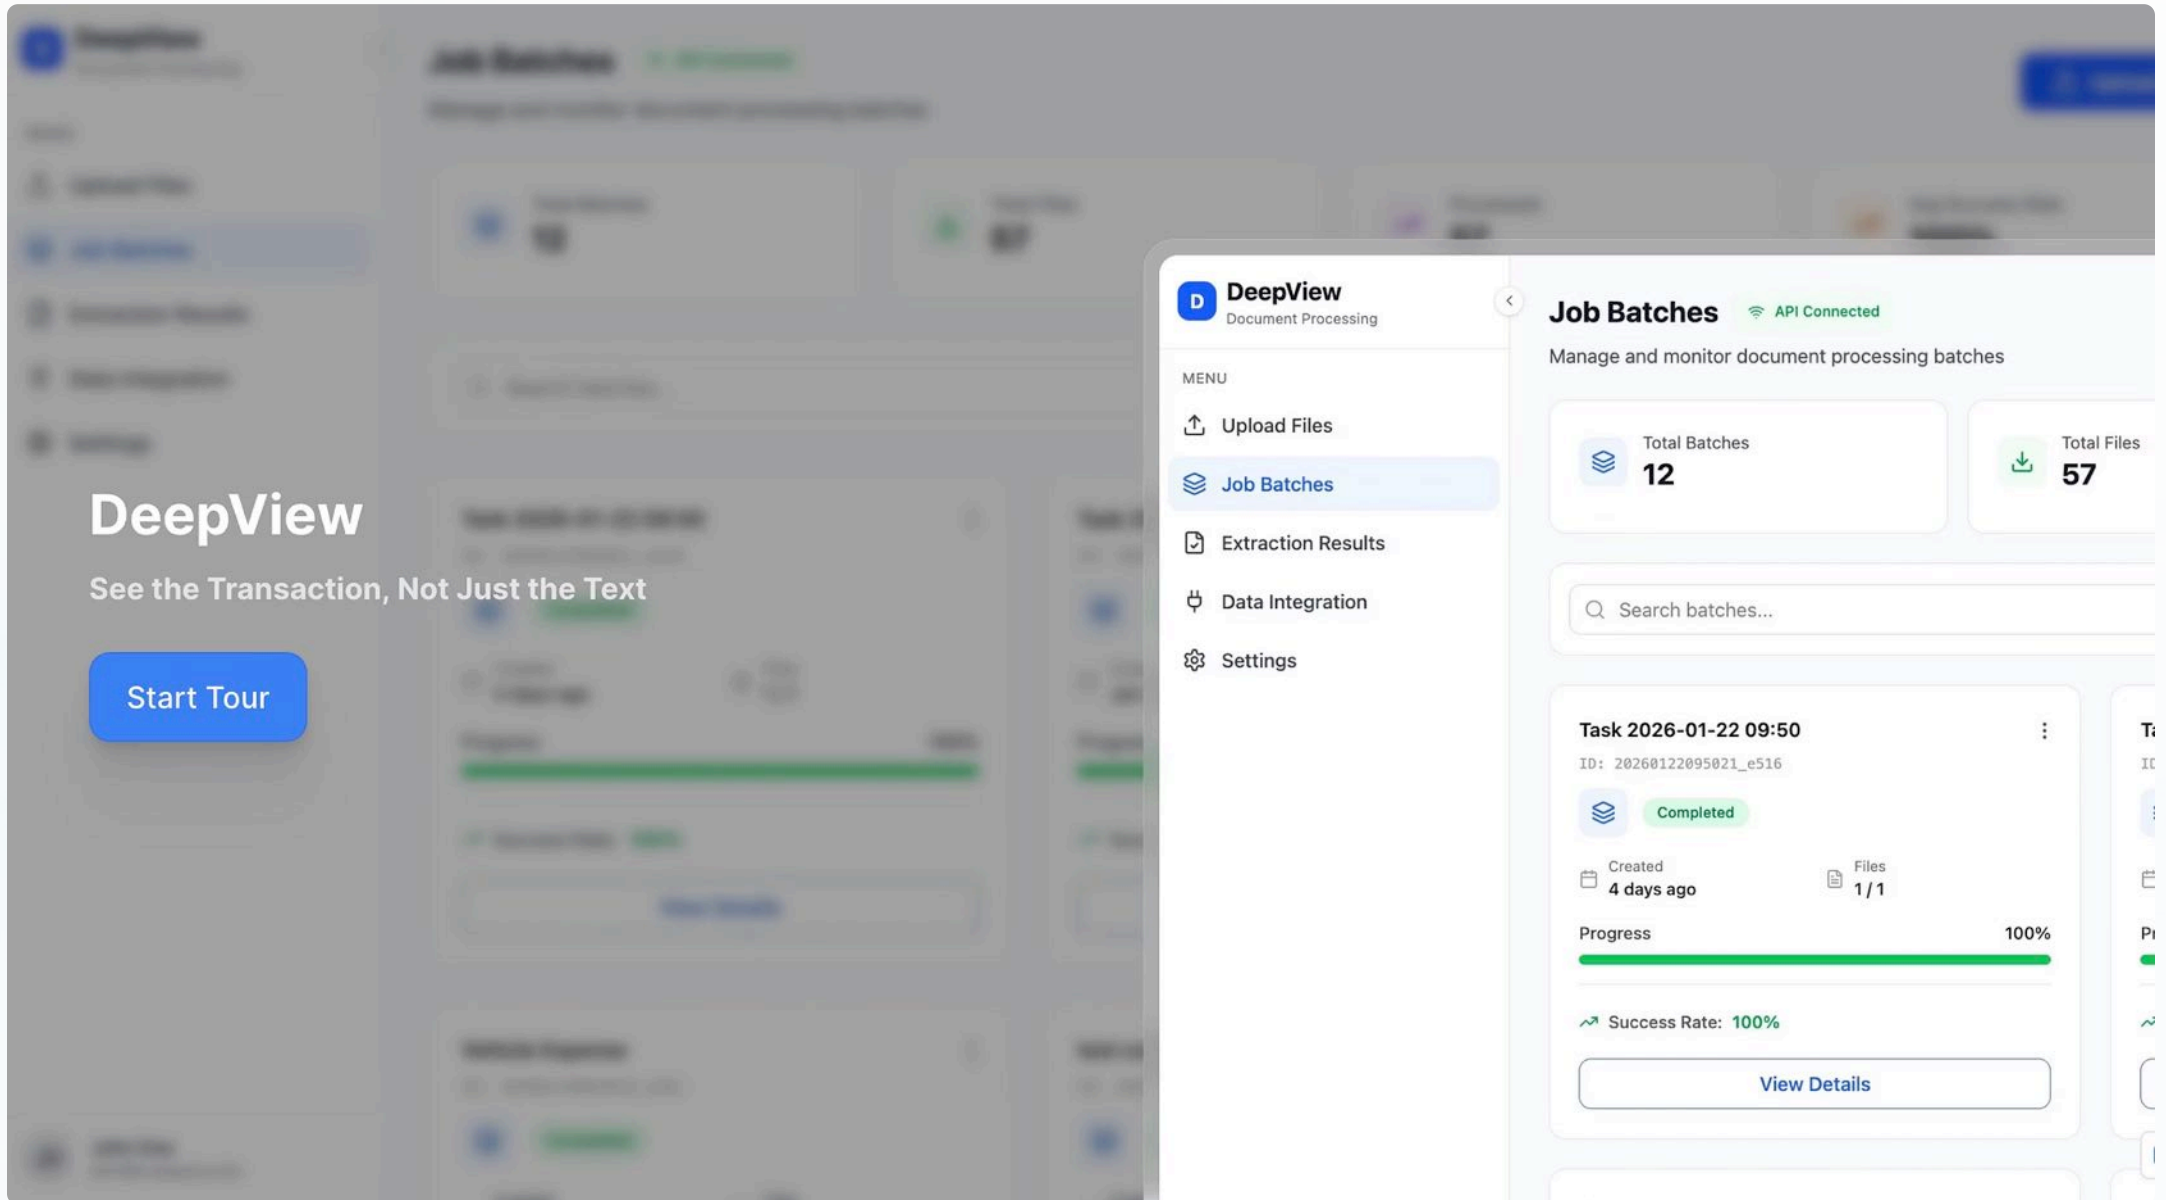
DeepView

See the Transaction, Not Just the Text

Start Tour

D DeepView
Document Processing

MENU
Upload Files
Job Batches
Extraction Results
Data Integration
Settings

Job Batches API Connected
Manage and monitor document processing batches

Total Batches
12

Total Files
57

Search batches...

Task 2026-01-22 09:50
ID: 20260122095021_e516
Completed
Created
4 days ago
Files
1 / 1
Progress 100%
Success Rate: 100%
View Details

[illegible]